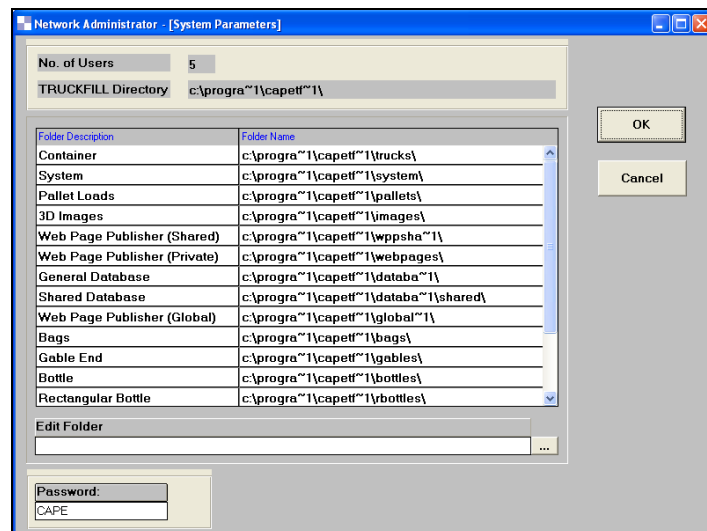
Network Administrator - [System Parameters]

No. of Users 5

TRUCKFILL Directory c:\progra~1\capetf~1\

| Folder Description | Folder Name |
|---|---|
| Container | c:\progra~1\capetf~1\trucks\ |
| System | c:\progra~1\capetf~1\system\ |
| Pallet Loads | c:\progra~1\capetf~1\pallets\ |
| 3D Images | c:\progra~1\capetf~1\images\ |
| Web Page Publisher (Shared) | c:\progra~1\capetf~1\wppsha~1\ |
| Web Page Publisher (Private) | c:\progra~1\capetf~1\webpages\ |
| General Database | c:\progra~1\capetf~1\databa~1\ |
| Shared Database | c:\progra~1\capetf~1\databa~1\shared\ |
| Web Page Publisher (Global) | c:\progra~1\capetf~1\global~1\ |
| Bags | c:\progra~1\capetf~1\bags\ |
| Gable End | c:\progra~1\capetf~1\gables\ |
| Bottle | c:\progra~1\capetf~1\bottles\ |
| Rectangular Bottle | c:\progra~1\capetf~1\rbottles\ |

Edit Folder
...

OK
Cancel

Password:
CAPE